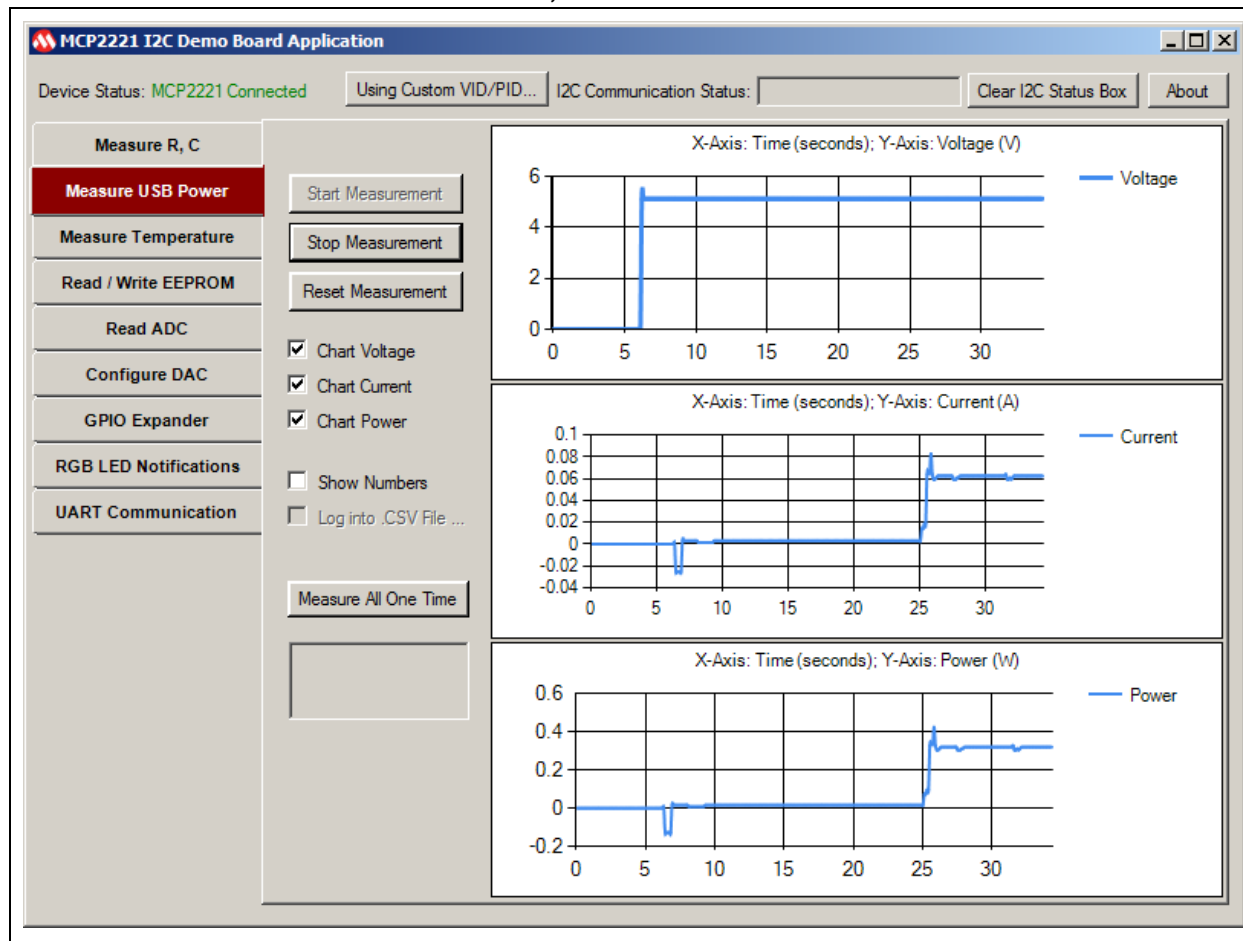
MCP2221 I2C Demo Board Application

Device Status: MCP2221 Connected
Using Custom VID/PID...
I2C Communication Status:
Clear I2C Status Box
About

Measure R, C
Measure USB Power
Measure Temperature
Read / Write EEPROM
Read ADC
Configure DAC
GPIO Expander
RGB LED Notifications
UART Communication

Start Measurement
Stop Measurement
Reset Measurement
Chart Voltage
Chart Current
Chart Power
Show Numbers
Log into .CSV File ...
Measure All One Time

X-Axis: Time (seconds); Y-Axis: Voltage (V)
Voltage
6
4
2
0
0 5 10 15 20 25 30

X-Axis: Time (seconds); Y-Axis: Current (A)
Current
0.1
0.08
0.06
0.04
0.02
0
-0.02
-0.04
0 5 10 15 20 25 30

X-Axis: Time (seconds); Y-Axis: Power (W)
Power
0.6
0.4
0.2
0
-0.2
0 5 10 15 20 25 30